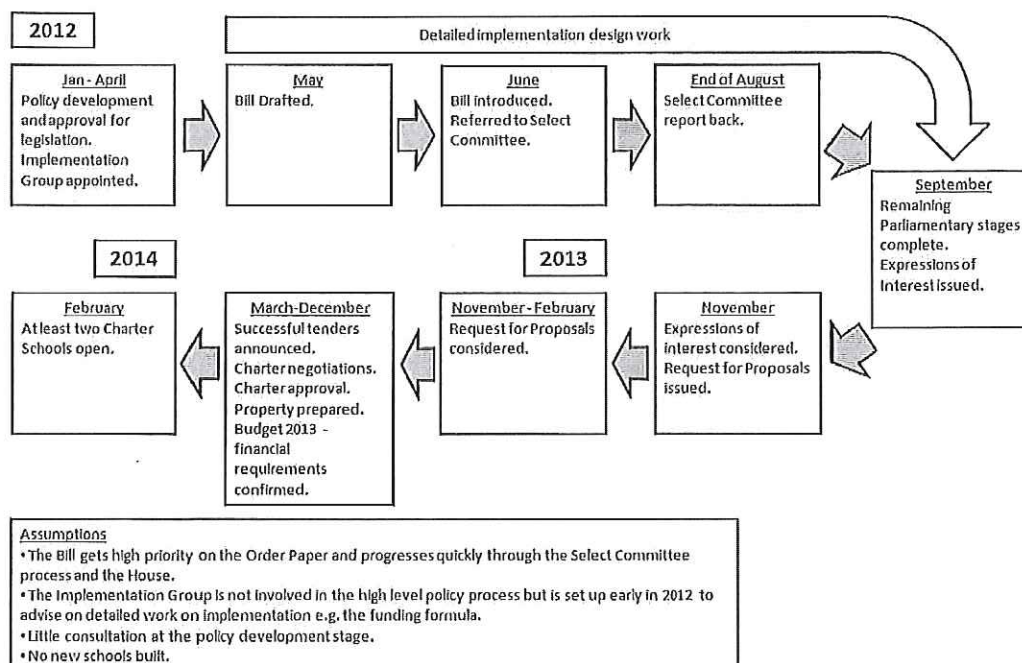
2012

Detailed implementation design work

Jan - April
Policy development and approval for legislation. Implementation Group appointed.

May
Bill Drafted.

June
Bill introduced. Referred to Select Committee.

End of August
Select Committee report back.

September
Remaining Parliamentary stages complete. Expressions of Interest issued.

2014

2013

February
At least two Charter Schools open.

March-December
Successful tenders announced. Charter negotiations. Charter approval. Property prepared. Budget 2013 - financial requirements confirmed.

November - February
Request for Proposals considered.

November
Expressions of interest considered. Request for Proposals issued.

Assumptions
• The Bill gets high priority on the Order Paper and progresses quickly through the Select Committee process and the House.
• The Implementation Group is not involved in the high level policy process but is set up early in 2012 to advise on detailed work on implementation e.g. the funding formula.
• Little consultation at the policy development stage.
• No new schools built.